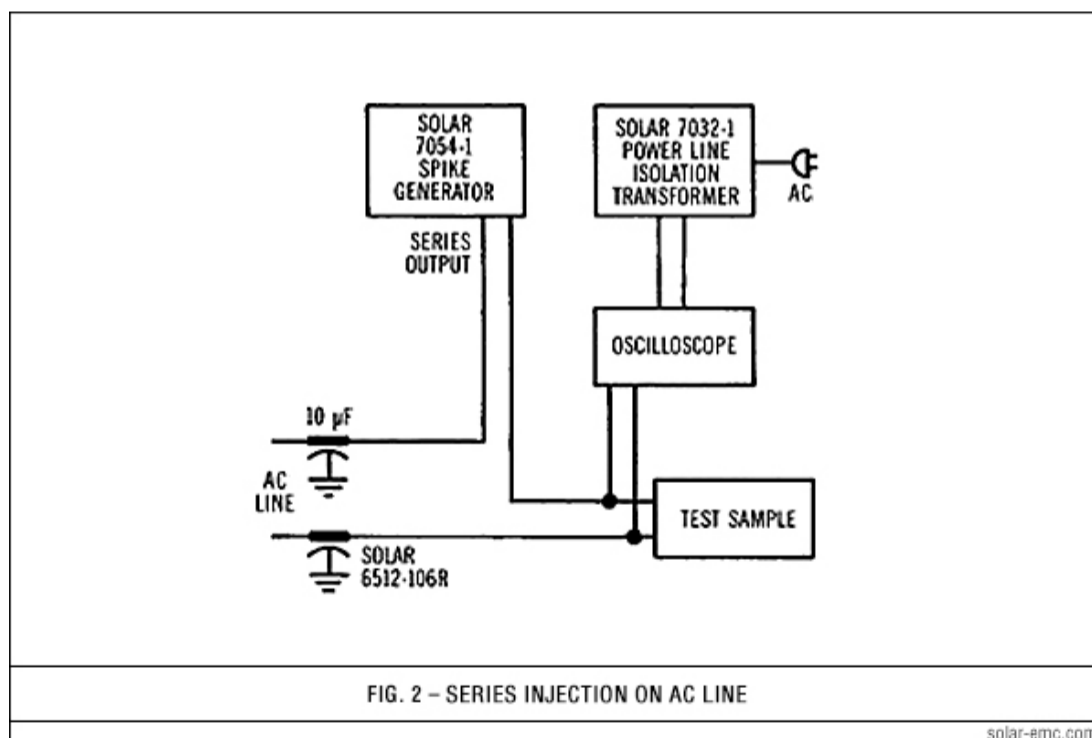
SOLAR 7054-1 SPIKE GENERATOR

SOLAR 7032-1 POWER LINE ISOLATION TRANSFORMER

AC

SERIES OUTPUT

OSCILLOSCOPE

10 μF

AC LINE

TEST SAMPLE

SOLAR 6512-106R

FIG. 2 – SERIES INJECTION ON AC LINE

solar-emc.com